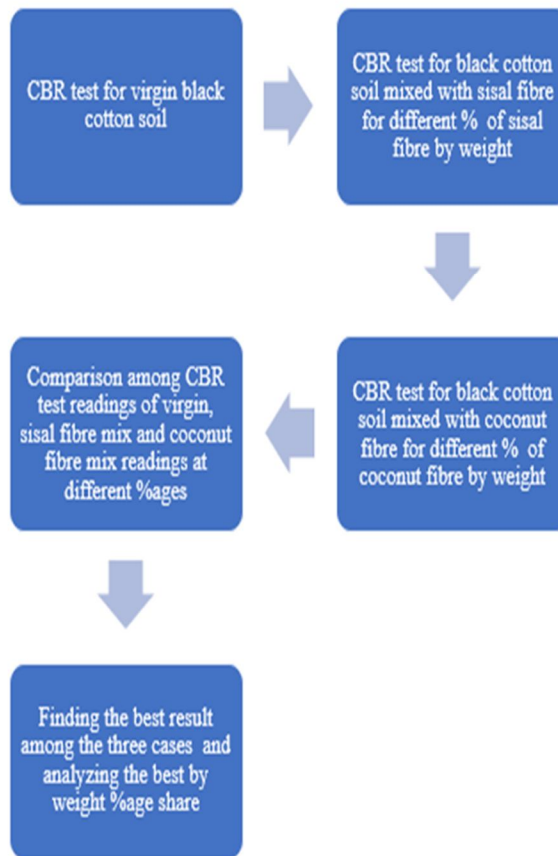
CBR test for virgin black cotton soil

CBR test for black cotton soil mixed with sisal fibre for different % of sisal fibre by weight

CBR test for black cotton soil mixed with coconut fibre for different % of coconut fibre by weight

Comparison among CBR test readings of virgin, sisal fibre mix and coconut fibre mix readings at different %ages

Finding the best result among the three cases and analyzing the best by weight %age share